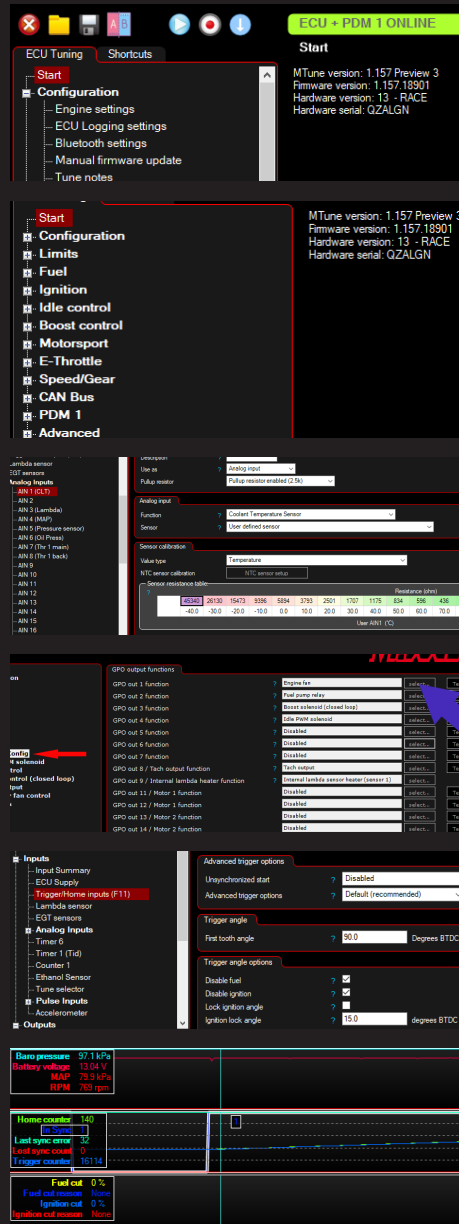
ECU + PDM 1 ONLINE

Start

ECU Tuning
Shortcuts

Start
Configuration
Engine settings
ECU Logging settings
Bluetooth settings
Manual firmware update
Tune notes

MTune version: 1.157 Preview 3
Firmware version: 1.157.18901
Hardware version: 13 - RACE
Hardware serial: QZALGN

Start
Configuration
Limits
Fuel
Ignition
Idle control
Boost control
Motorsport
E-Throttle
Speed/Gear
CAN Bus
PDM 1
Advanced

MTune version: 1.157 Preview 3
Firmware version: 1.157.18901
Hardware version: 13 - RACE
Hardware serial: QZALGN

Lambda sensor
EGT sensors
Analog Inputs
AIN 1 (CLT)
AIN 2
AIN 3 (Lambda)
AIN 4 (MAP)
AIN 5 (Pressure sensor)
AIN 6 (Oil Press)
AIN 7 (Thr 1 main)
AIN 8 (Thr 1 back)
AIN 9
AIN 10
AIN 11
AIN 12
AIN 13
AIN 14
AIN 15
AIN 16

Description
Use as ? Analog input
Pullup resistor ? Pullup resistor enabled (2.5k)

Analog input
Function ? Coolant Temperature Sensor
Sensor ? User defined sensor

Sensor calibration
Value type ? Temperature
NTC sensor calibration NTC sensor setup
Sensor resistance table
Resistance (ohm)

| 45340 | 26130 | 15473 | 9396 | 5894 | 3793 | 2501 | 1707 | 1175 | 834 | 596 | 436 |
|---|---|---|---|---|---|---|---|---|---|---|---|
| -40.0 | -30.0 | -20.0 | -10.0 | 0.0 | 10.0 | 20.0 | 30.0 | 40.0 | 50.0 | 60.0 | 70.0 |

User AIN1 (°C)

GPO output functions

| | | | |
|---|---|---|---|
| GPO out 1 function | ? | Engine fan | select... |
| GPO out 2 function | ? | Fuel pump relay | select... |
| GPO out 3 function | ? | Boost solenoid (closed loop) | select... |
| GPO out 4 function | ? | Idle PWM solenoid | select... |
| GPO out 5 function | ? | Disabled | select... |
| GPO out 6 function | ? | Disabled | select... |
| GPO out 7 function | ? | Disabled | select... |
| GPO out 8 / Tach output function | ? | Tach output | select... |
| GPO out 9 / Internal lambda heater function | ? | Internal lambda sensor heater (sensor 1) | select... |
| GPO out 11 / Motor 1 function | ? | Disabled | select... |
| GPO out 12 / Motor 1 function | ? | Disabled | select... |
| GPO out 13 / Motor 2 function | ? | Disabled | select... |
| GPO out 14 / Motor 2 function | ? | Disabled | select... |

on
onfig
t solenoid
trol
ontrol (closed loop)
tput
fan control

Inputs
Input Summary
ECU Supply
Trigger/Home inputs (F11)
Lambda sensor
EGT sensors
Analog Inputs
Timer 6
Timer 1 (Tid)
Counter 1
Ethanol Sensor
Tune selector
Pulse Inputs
Accelerometer
Outputs

Advanced trigger options
Unsynchronized start ? Disabled
Advanced trigger options ? Default (recommended)

Trigger angle
First tooth angle ? 90.0 Degrees BTDC

Trigger angle options
Disable fuel ?
Disable ignition ?
Lock ignition angle ?
Ignition lock angle ? 15.0 degrees BTDC

Baro pressure 97.1 kPa
Battery voltage 13.04 V
MAP 79.9 kPa
RPM 769 rpm

Home counter 140
Is Sync 1
Last sync error 32
Lost sync count 0
Trigger counter 16114

Fuel cut 0 %
Fuel cut reason None
Ignition cut 0 %
Ignition cut reason None